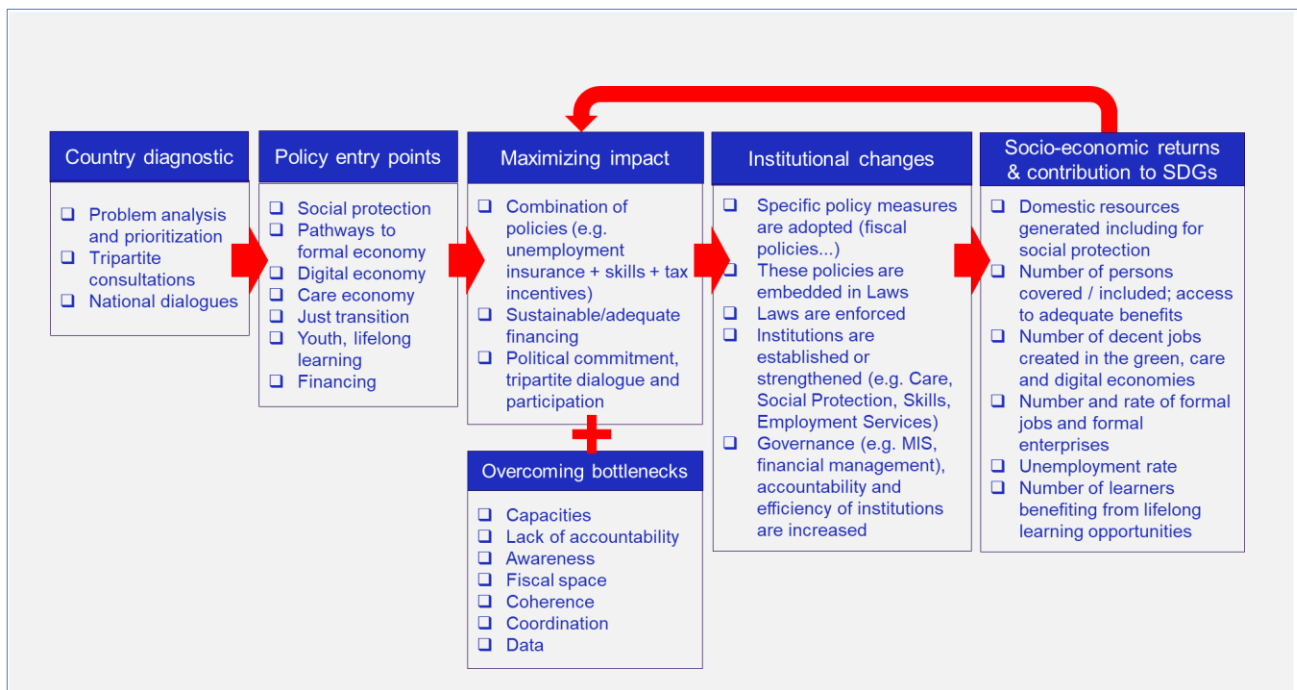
Country diagnostic

- Problem analysis and prioritization
- Tripartite consultations
- National dialogues

Policy entry points

- Social protection
- Pathways to formal economy
- Digital economy
- Care economy
- Just transition
- Youth, lifelong learning
- Financing

Maximizing impact

- Combination of policies (e.g. unemployment insurance + skills + tax incentives)
- Sustainable/adequate financing
- Political commitment, tripartite dialogue and participation

Overcoming bottlenecks

- Capacities
- Lack of accountability
- Awareness
- Fiscal space
- Coherence
- Coordination
- Data

Institutional changes

- Specific policy measures are adopted (fiscal policies...)
- These policies are embedded in Laws
- Laws are enforced
- Institutions are established or strengthened (e.g. Care, Social Protection, Skills, Employment Services)
- Governance (e.g. MIS, financial management), accountability and efficiency of institutions are increased

Socio-economic returns & contribution to SDGs

- Domestic resources generated including for social protection
- Number of persons covered / included; access to adequate benefits
- Number of decent jobs created in the green, care and digital economies
- Number and rate of formal jobs and formal enterprises
- Unemployment rate
- Number of learners benefiting from lifelong learning opportunities